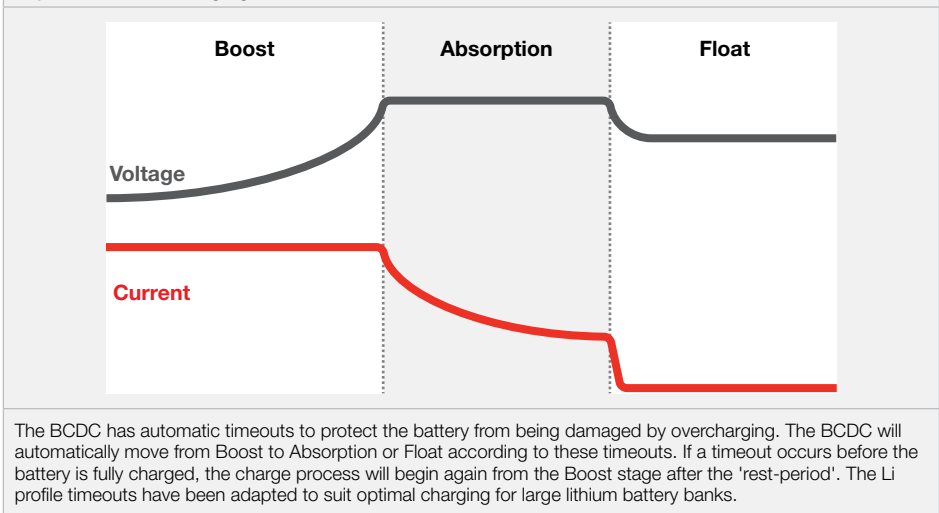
Boost

Absorption

Float

Voltage

Current

The BCDC has automatic timeouts to protect the battery from being damaged by overcharging. The BCDC will automatically move from Boost to Absorption or Float according to these timeouts. If a timeout occurs before the battery is fully charged, the charge process will begin again from the Boost stage after the 'rest-period'. The Li profile timeouts have been adapted to suit optimal charging for large lithium battery banks.